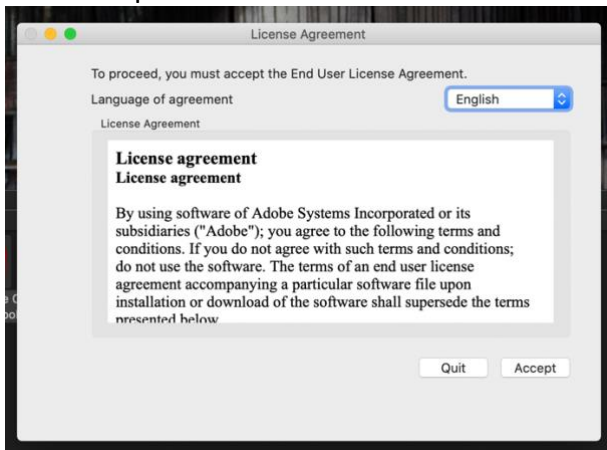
License Agreement

To proceed, you must accept the End User License Agreement.

Language of agreement

English

License Agreement

License agreement
License agreement

By using software of Adobe Systems Incorporated or its subsidiaries ("Adobe"); you agree to the following terms and conditions. If you do not agree with such terms and conditions; do not use the software. The terms of an end user license agreement accompanying a particular software file upon installation or download of the software shall supersede the terms presented below

Quit

Accept